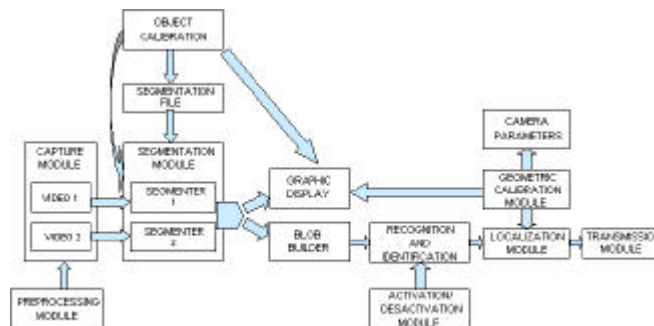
OBJECT CALIBRATION

SEGMENTATION FILE

CAPTURE MODULE

VIDEO 1

VIDEO 2

SEGMENTATION MODULE

SEGMENTER 1

SEGMENTER 2

GRAPHIC DISPLAY

BLOB BUILDER

RECOGNITION AND IDENTIFICATION

CAMERA PARAMETERS

GEOMETRIC CALIBRATION MODULE

LOCALIZATION MODULE

TRANSMISSIO MODULE

PREPROCESSING MODULE

ACTIVATION/ DESACTIVATION MODULE